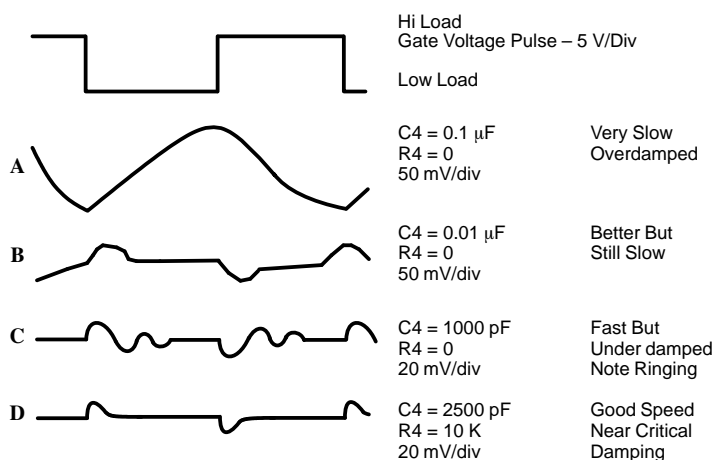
Hi Load
Gate Voltage Pulse – 5 V/Div

Low Load

A

C4 = 0.1 μF
R4 = 0
50 mV/div

Very Slow
Overdamped

B

C4 = 0.01 μF
R4 = 0
50 mV/div

Better But
Still Slow

C

C4 = 1000 pF
R4 = 0
20 mV/div

Fast But
Under damped
Note Ringing

D

C4 = 2500 pF
R4 = 10 K
20 mV/div

Good Speed
Near Critical
Damping